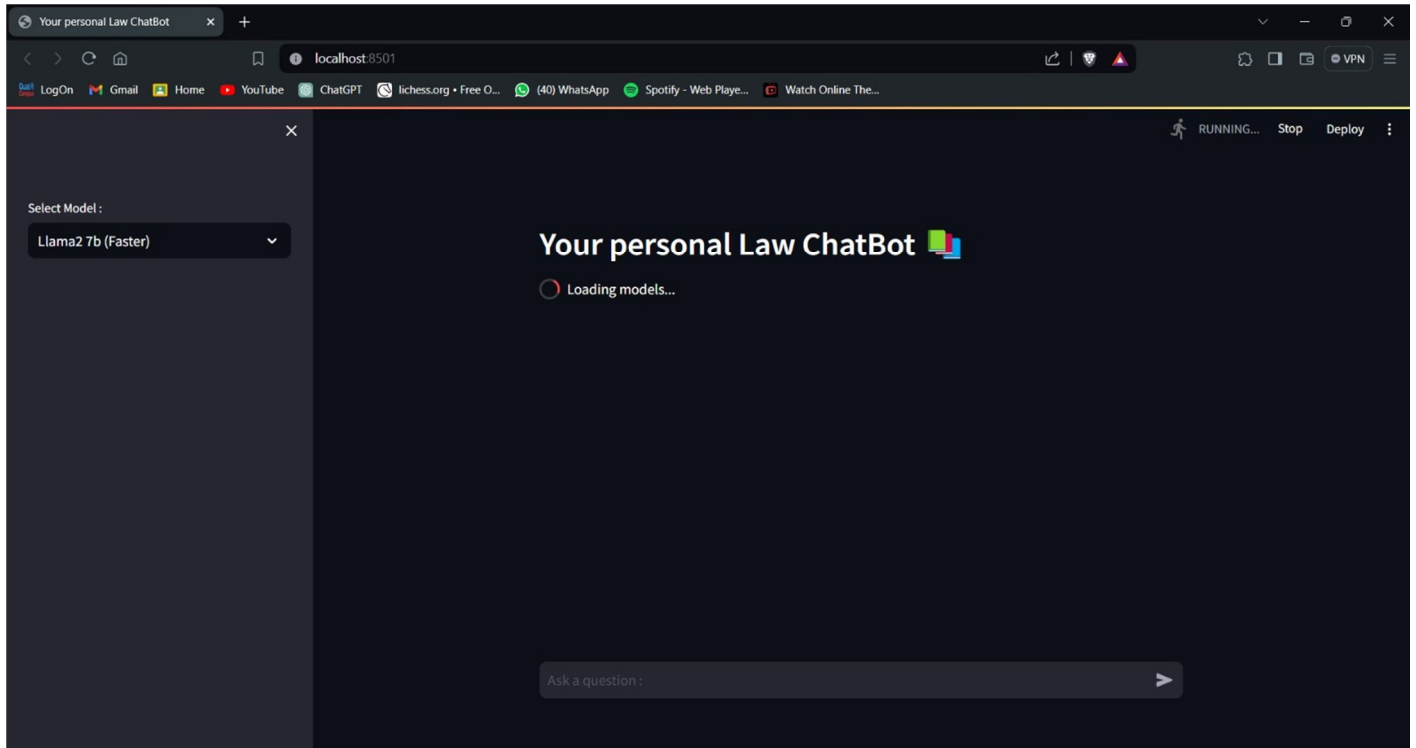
Your personal Law ChatBot

localhost:8501

LogOn Gmail Home YouTube ChatGPT lichess.org • Free O... (40) WhatsApp Spotify - Web Playe... Watch Online The...

VPN

RUNNING... Stop Deploy

Select Model :

Llama2 7b (Faster)

Your personal Law ChatBot 📚

Loading models...

Ask a question :